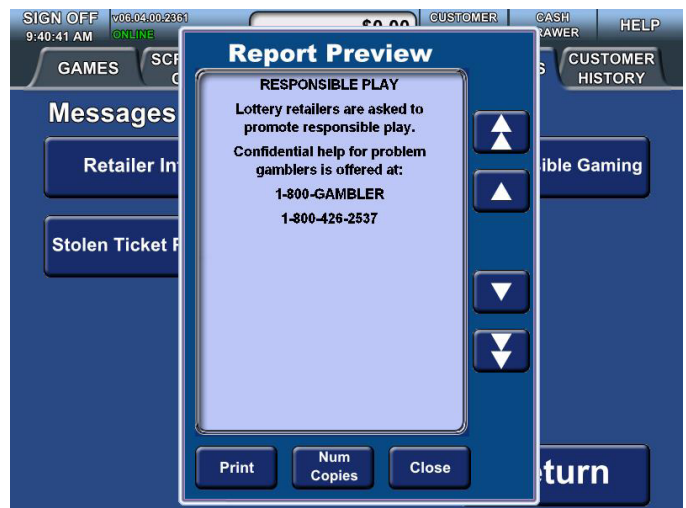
SIGN OFF
9:40:41 AM
v06:04:00.2361
ONLINE
\$0.00
CUSTOMER
CASH
RAWER
HELP
GAMES
SCR
C
S
CUSTOMER
HISTORY

Messages

Retailer In

ible Gaming

Stolen Ticket R

Report Preview

RESPONSIBLE PLAY

Lottery retailers are asked to promote responsible play.

Confidential help for problem gamblers is offered at:

1-800-GAMBLER

1-800-426-2537

Print
Num Copies
Close

eturn